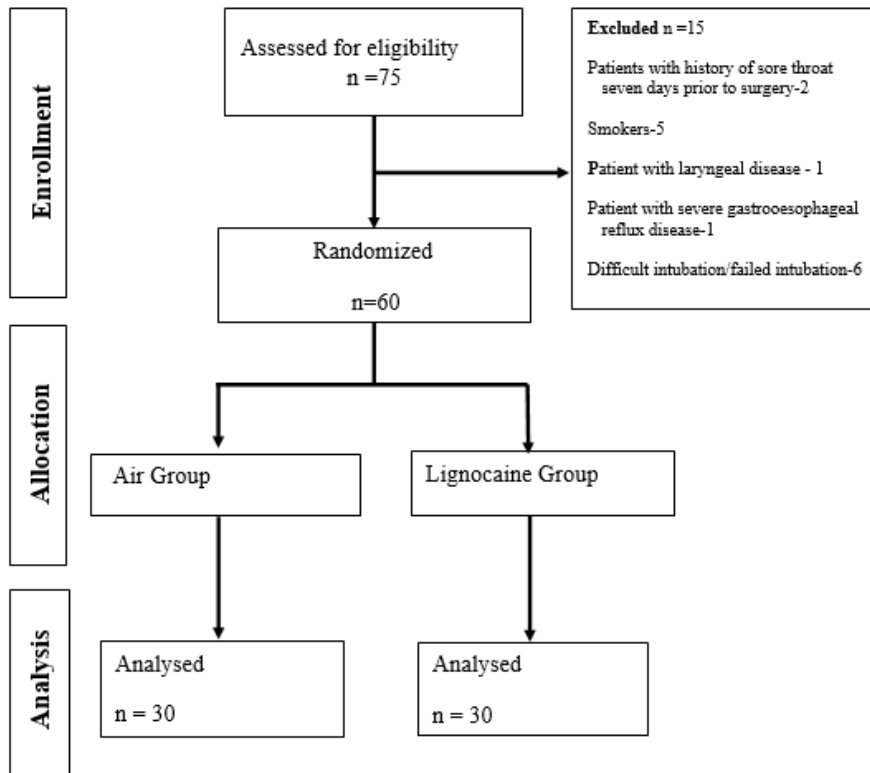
Enrollment

Assessed for eligibility
n =75

Excluded n =15

Patients with history of sore throat seven days prior to surgery-2

Smokers-5

Patient with laryngeal disease - 1

Patient with severe gastrooesophageal reflux disease-1

Difficult intubation/failed intubation-6

Randomized

n=60

Allocation

Air Group

Lignocaine Group

Analysis

Analysed

n = 30

Analysed

n = 30